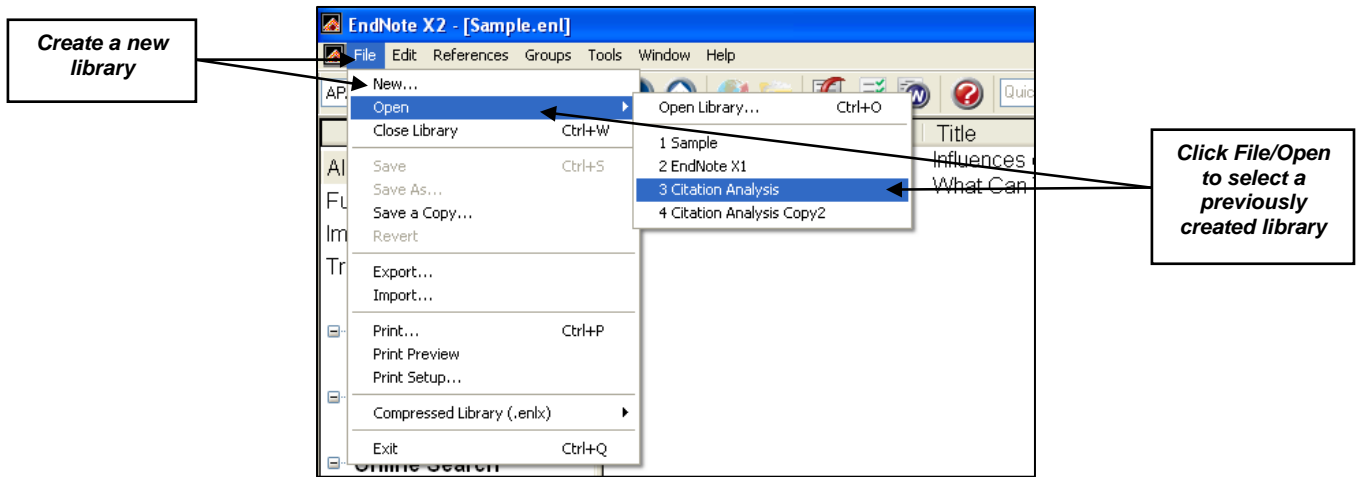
Create a new library

EndNote X2 - [Sample.enl]

File Edit References Groups Tools Window Help

AP

Quic

New...
Open
Close Library Ctrl+W
Save Ctrl+S
Save As...
Save a Copy...
Revert
Export...
Import...
Print... Ctrl+P
Print Preview
Print Setup...
Compressed Library (.enlx)
Exit Ctrl+Q

Open Library... Ctrl+O
1 Sample
2 EndNote X1
3 Citation Analysis
4 Citation Analysis Copy2

Al
Fu
Im
Tr

Online Search

Title
Influences
What Can

Click File/Open to select a previously created library